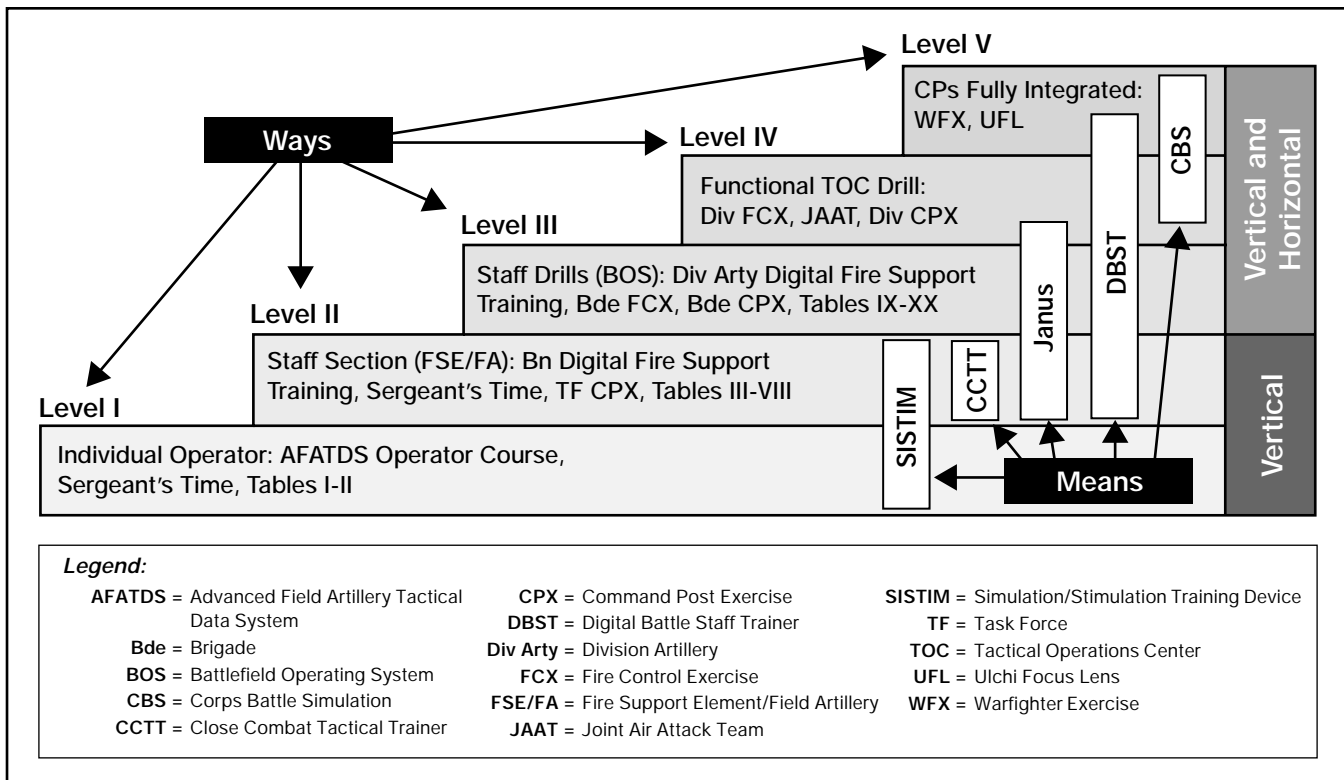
Ways

Level V

CPs Fully Integrated: WFX, UFL

Level IV

Functional TOC Drill: Div FCX, JAAT, Div CPX

Level III

Staff Drills (BOS): Div Arty Digital Fire Support Training, Bde FCX, Bde CPX, Tables IX-XX

Level II

Staff Section (FSE/FA): Bn Digital Fire Support Training, Sergeant's Time, TF CPX, Tables III-VIII

Level I

Individual Operator: AFATDS Operator Course, Sergeant's Time, Tables I-II

CBS

DBST

Janus

CCTT

SISTIM

Means

Vertical and Horizontal

Vertical

Legend:

AFATDS = Advanced Field Artillery Tactical Data System
Bde = Brigade
BOS = Battlefield Operating System
CBS = Corps Battle Simulation
CCTT = Close Combat Tactical Trainer

CPX = Command Post Exercise
DBST = Digital Battle Staff Trainer
Div Arty = Division Artillery
FCX = Fire Control Exercise
FSE/FA = Fire Support Element/Field Artillery
JAAT = Joint Air Attack Team

SISTIM = Simulation/Stimulation Training Device
TF = Task Force
TOC = Tactical Operations Center
UFL = Ulchi Focus Lens
WFX = Warfighter Exercise